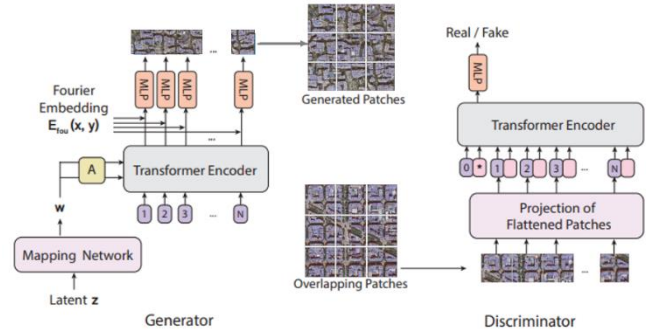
Fourier Embedding $\mathbf{E}_{fou}(x, y)$

MLP

MLP

MLP

MLP

...

...

...

Generated Patches

A

Transformer Encoder

w

1

2

3

...

N

Mapping Network

Latent z

Generator

Real / Fake

MLP

Transformer Encoder

0

*

1

2

3

...

N

Projection of Flattened Patches

Overlapping Patches

...

Discriminator